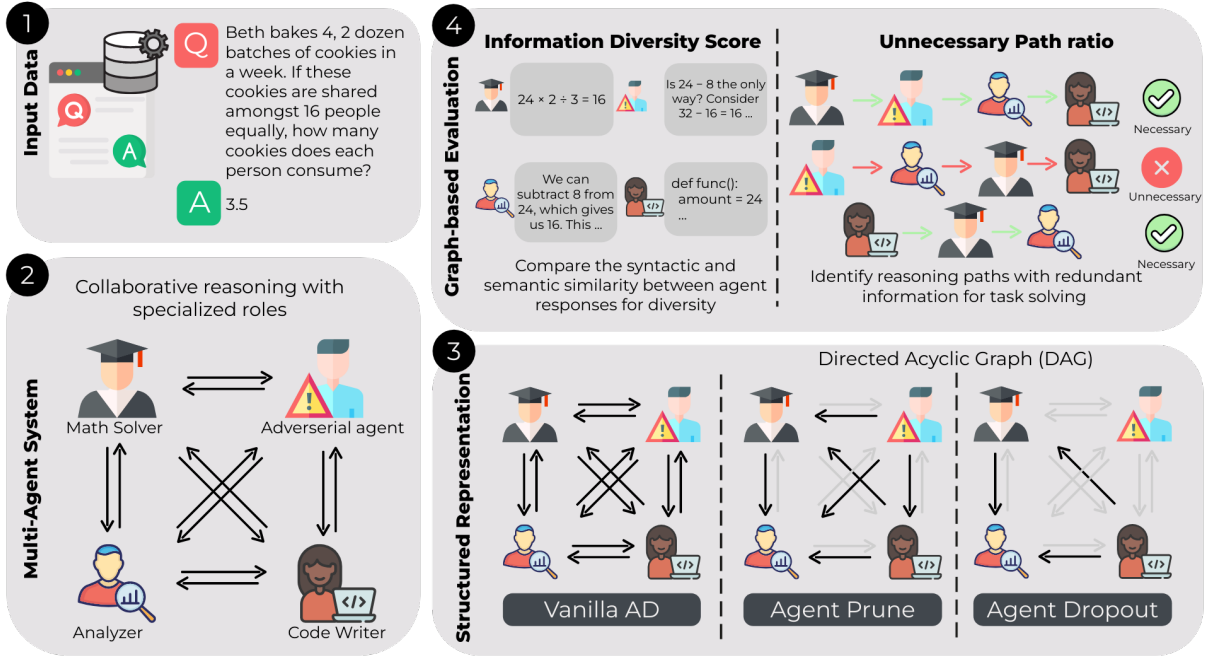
1

Input Data

Q

Beth bakes 4, 2 dozen batches of cookies in a week. If these cookies are shared amongst 16 people equally, how many cookies does each person consume?

A

A 3.5

2

Collaborative reasoning with specialized roles

Multi-Agent System

Math Solver

Adverserial agent

Analyzer

Code Writer

4

Graph-based Evaluation

Information Diversity Score

24 × 2 ÷ 3 = 16

Is 24 – 8 the only way? Consider 32 – 16 = 16 ...

We can subtract 8 from 24, which gives us 16. This ...

def func():
  amount = 24
  ...

Compare the syntactic and semantic similarity between agent responses for diversity

Unnecessary Path ratio

Necessary

Unnecessary

Necessary

Identify reasoning paths with redundant information for task solving

3

Structured Representation

Directed Acyclic Graph (DAG)

Vanilla AD

Agent Prune

Agent Dropout